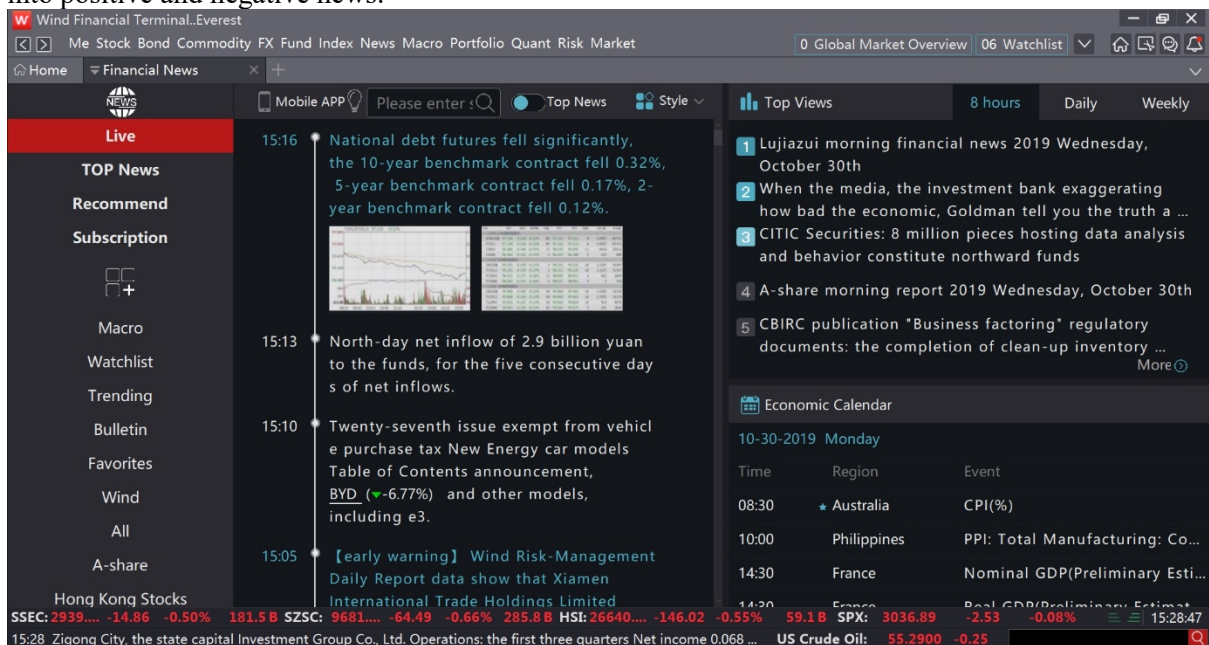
into positive and negative news.

W Wind Financial Terminal..Everest

Me Stock Bond Commodity FX Fund Index News Macro Portfolio Quant Risk Market

0 Global Market Overview 06 Watchlist

Home Financial News

Mobile APP Please enter s Top News Style

Live
TOP News
Recommend
Subscription
Macro
Watchlist
Trending
Bulletin
Favorites
Wind
All
A-share
Hong Kong Stocks

15:16 National debt futures fell significantly, the 10-year benchmark contract fell 0.32%, 5-year benchmark contract fell 0.17%, 2-year benchmark contract fell 0.12%.

15:13 North-day net inflow of 2.9 billion yuan to the funds, for the five consecutive day s of net inflows.

15:10 Twenty-seventh issue exempt from vehicl e purchase tax New Energy car models Table of Contents announcement, BYD (-6.77%) and other models, including e3.

15:05 【early warning】 Wind Risk-Management Daily Report data show that Xiamen International Trade Holdings Limited

Top Views 8 hours Daily Weekly

1 Lujiazui morning financial news 2019 Wednesday, October 30th
2 When the media, the investment bank exaggerating how bad the economic, Goldman tell you the truth a ...
3 CITIC Securities: 8 million pieces hosting data analysis and behavior constitute northward funds
4 A-share morning report 2019 Wednesday, October 30th
5 CBIRC publication "Business factoring" regulatory documents: the completion of clean-up inventory ...
More

Economic Calendar

10-30-2019 Monday

| Time | Region | Event |
|---|---|---|
| 08:30 | Australia | CPI(%) |
| 10:00 | Philippines | PPI: Total Manufacturing: Co... |
| 14:30 | France | Nominal GDP(Preliminary Esti... |
| 14:30 | France | Real GDP(Preliminary Estimat |

SSEC: 2939.... -14.86 -0.50% 181.5 B SZSC: 9681.... -64.49 -0.66% 285.8 B HSI: 26640.... -146.02 -0.55% 59.1 B SPX: 3036.89 -2.53 -0.08% 15:28:47

15:28 Zigong City, the state capital Investment Group Co., Ltd. Operations: the first three quarters Net income 0.068 ... US Crude Oil: 55.2900 -0.25